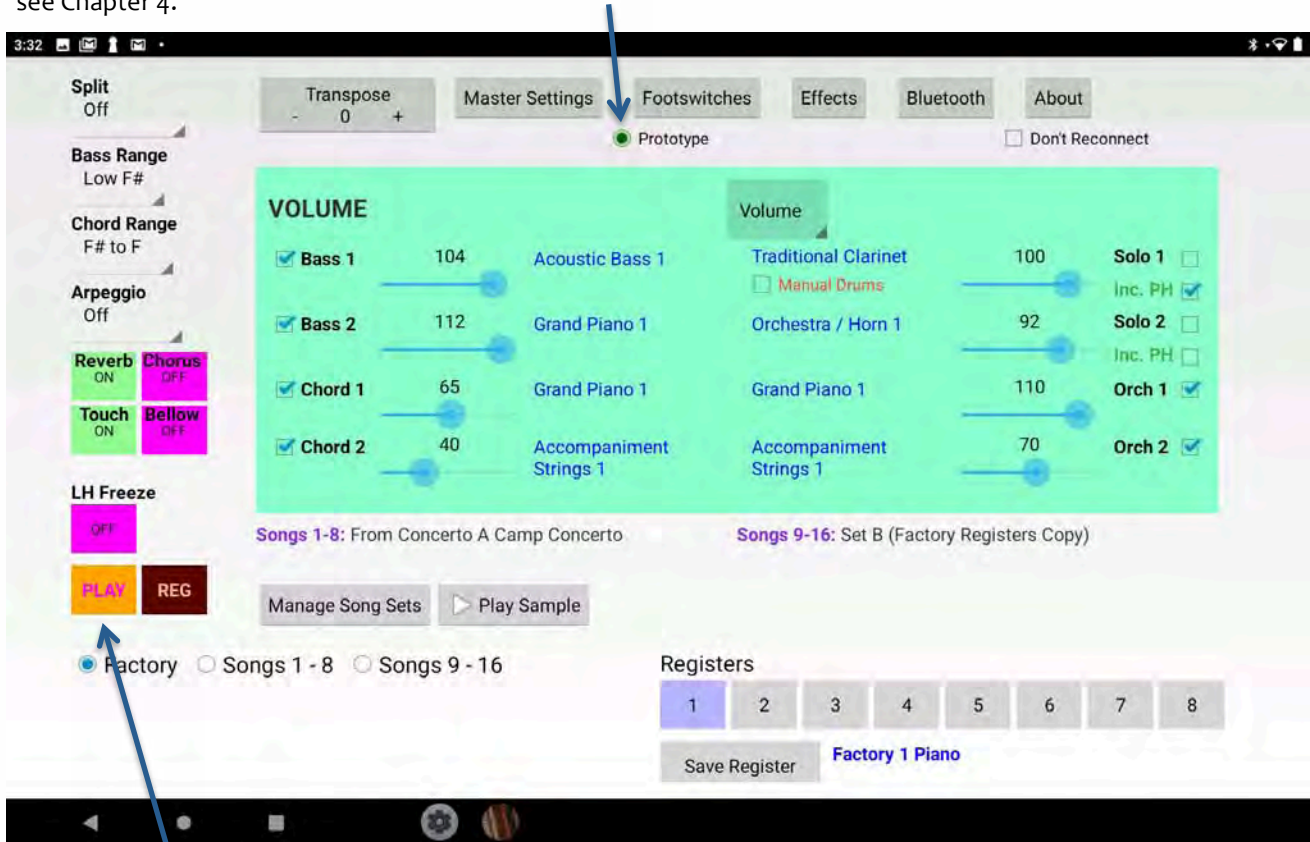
see Chapter 4.

3:32

Split
Off

Bass Range
Low F#

Chord Range
F# to F

Arpeggio
Off

Reverb ON
Chorus OFF
Touch ON
Bellow OFF

LH Freeze
OFF

PLAY
REG

Transpose
- 0 +

Master Settings
Footswitches
Effects
Bluetooth
About

Prototype
Don't Reconnect

VOLUME
Volume

Bass 1 104 Acoustic Bass 1
Traditional Clarinet 100 Solo 1
Manual Drums
Inc. PH
Bass 2 112 Grand Piano 1
Orchestra / Horn 1 92 Solo 2
Inc. PH
Chord 1 65 Grand Piano 1
Grand Piano 1 110 Orch 1
Chord 2 40 Accompaniment Strings 1
Accompaniment Strings 1 70 Orch 2

Songs 1-8: From Concerto A Camp Concerto
Songs 9-16: Set B (Factory Registers Copy)

Manage Song Sets
Play Sample

Factory Songs 1 - 8 Songs 9 - 16

Registers
| 1 | 2 | 3 | 4 | 5 | 6 | 7 | 8 |
|---|---|---|---|---|---|---|---|

Save Register
Factory 1 Piano